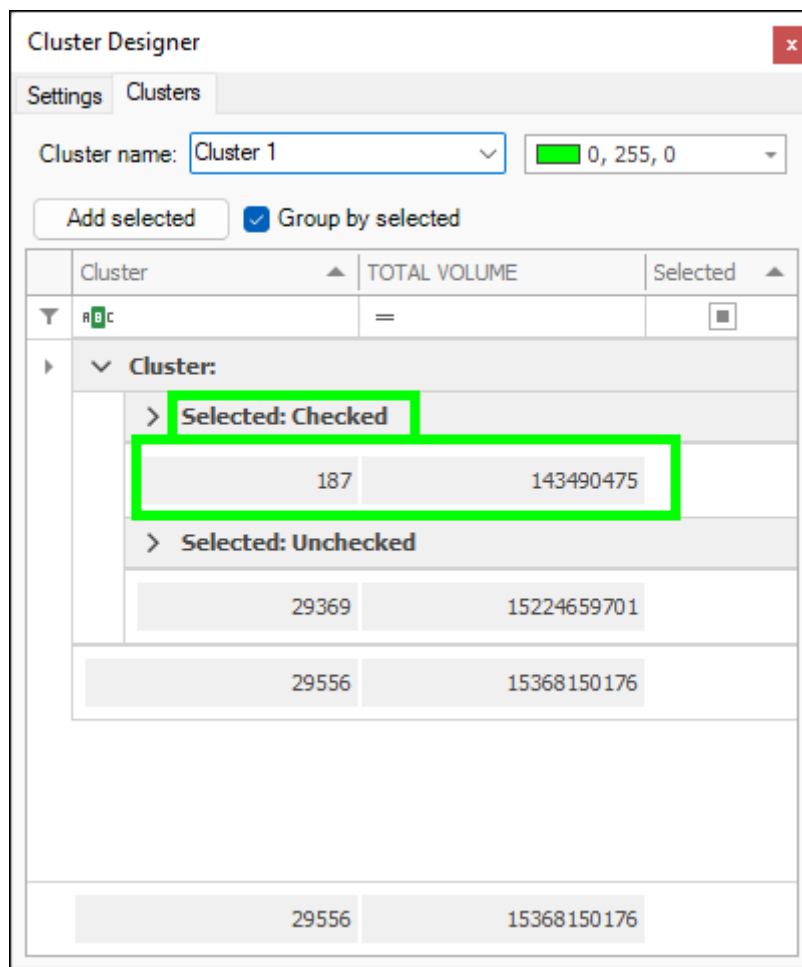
Cluster Designer

x

Settings Clusters

Cluster name: Cluster 1

0, 255, 0

Add selected

Group by selected

| Cluster | TOTAL VOLUME | Selected |
|---|---|---|
| ABC | = | |

Cluster:

Selected: Checked

187 143490475

Selected: Unchecked

29369 15224659701

29556 15368150176

29556 15368150176